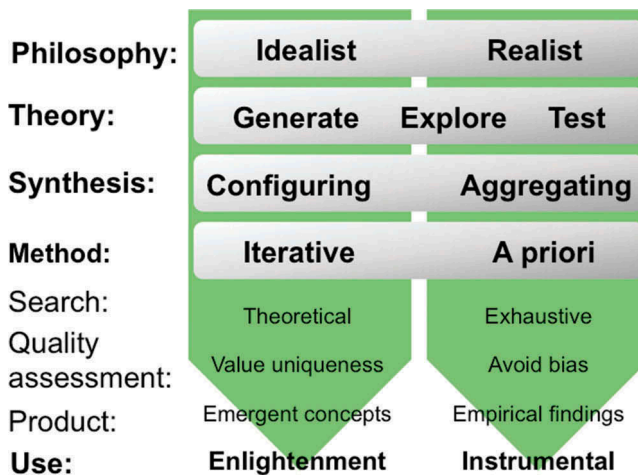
| | | |
|---|---|---|
| Philosophy: | Idealist | Realist |
| Theory: | Generate Explore | Test |
| Synthesis: | Configuring | Aggregating |
| Method: | Iterative | A priori |
| Search: | Theoretical | Exhaustive |
| Quality assessment: | Value uniqueness | Avoid bias |
| Product: | Emergent concepts | Empirical findings |
| Use: | Enlightenment | Instrumental |